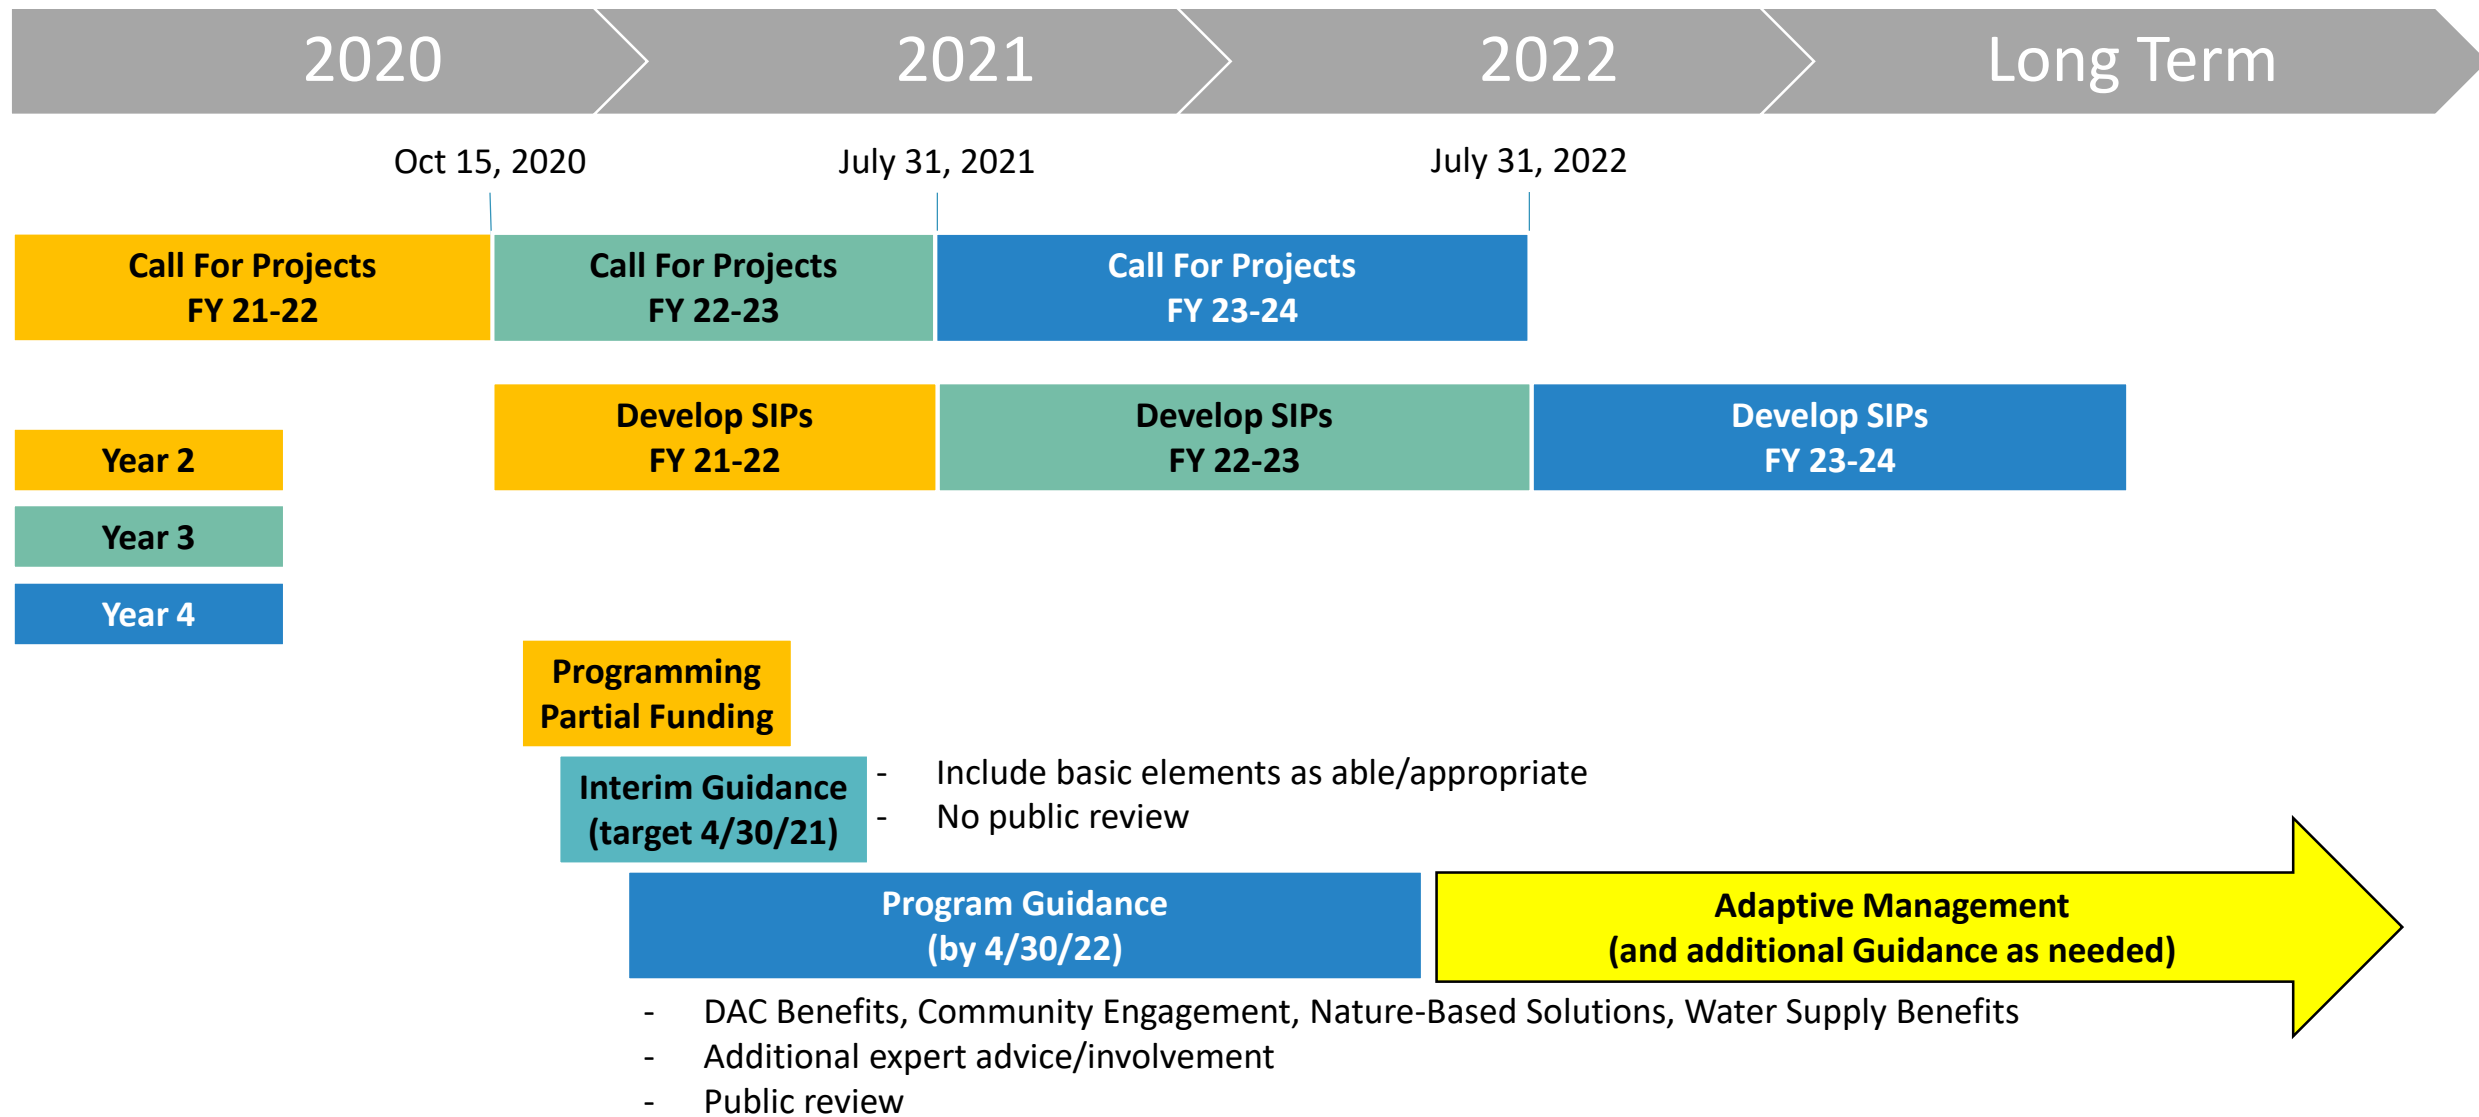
2020
2021
2022
Long Term

Oct 15, 2020
July 31, 2021
July 31, 2022

Call For Projects
FY 21-22

Call For Projects
FY 22-23

Call For Projects
FY 23-24

Develop SIPs
FY 21-22

Develop SIPs
FY 22-23

Develop SIPs
FY 23-24

Year 2
Year 3
Year 4

Programming
Partial Funding

Interim Guidance
(target 4/30/21)

- Include basic elements as able/appropriate
- No public review

Program Guidance
(by 4/30/22)

Adaptive Management
(and additional Guidance as needed)

- DAC Benefits, Community Engagement, Nature-Based Solutions, Water Supply Benefits
- Additional expert advice/involvement
- Public review